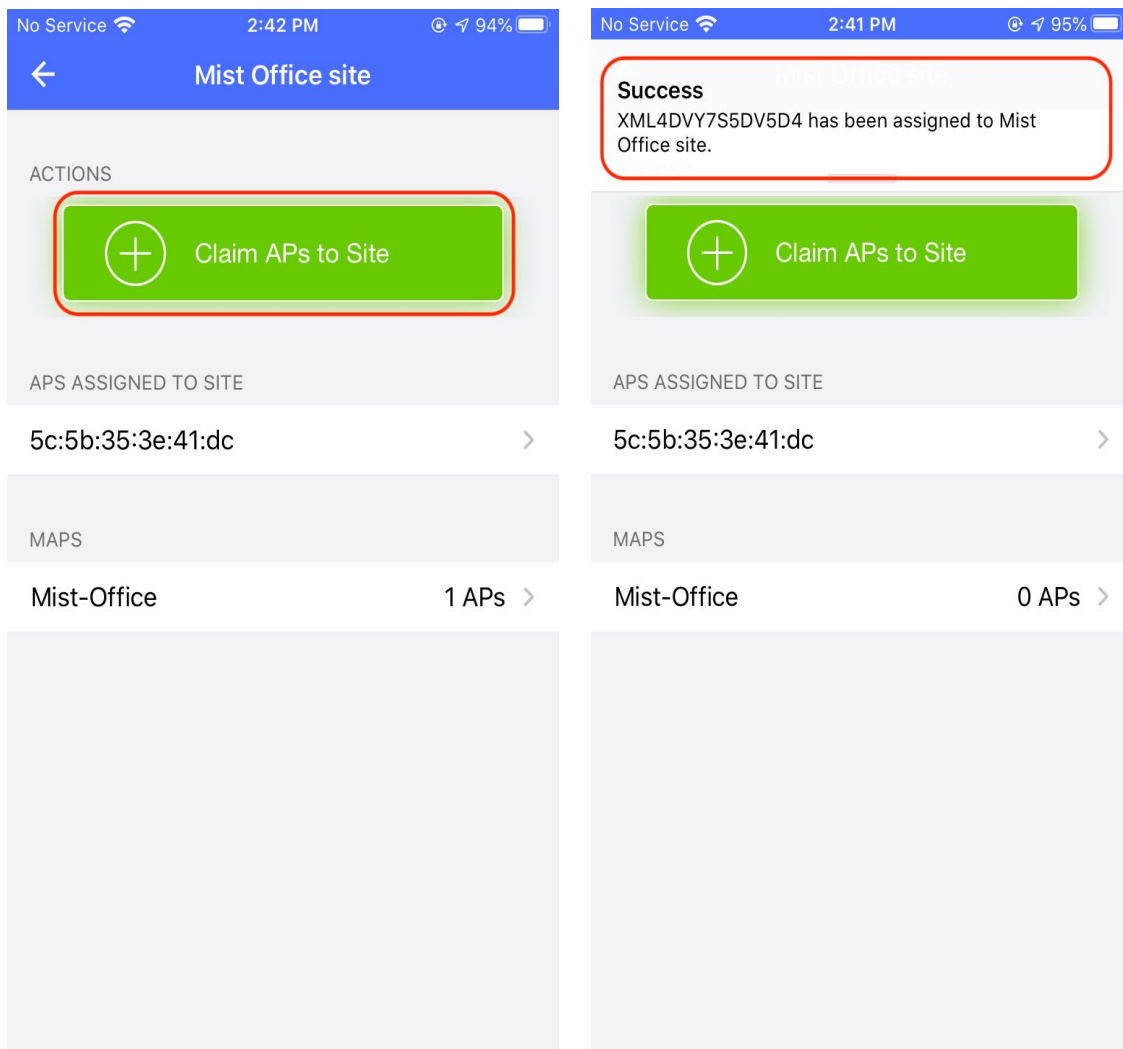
No Service 2:42 PM 94%

Mist Office site

ACTIONS

Claim APs to Site

APS ASSIGNED TO SITE

5c:5b:35:3e:41:dc

MAPS

Mist-Office 1 APs

No Service 2:41 PM 95%

Success

XML4DVY7S5DV5D4 has been assigned to Mist Office site.

Claim APs to Site

APS ASSIGNED TO SITE

5c:5b:35:3e:41:dc

MAPS

Mist-Office 0 APs